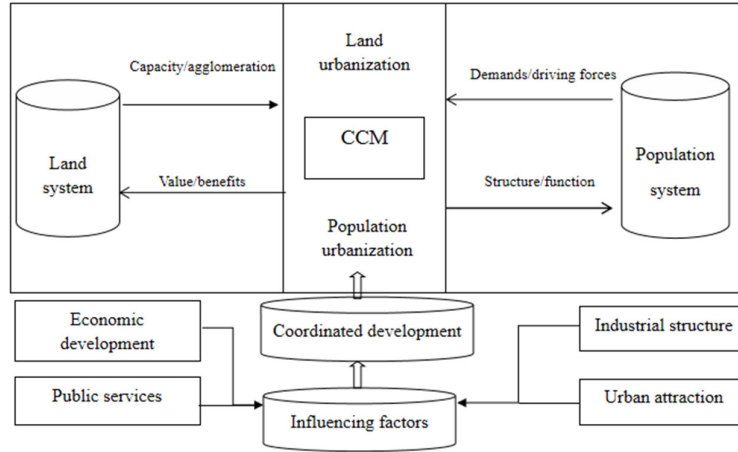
Land urbanization

Capacity/agglomeration

Demands/driving forces

Land system

CCM

Population system

Value/benefits

Structure/function

Population urbanization

Economic development

Coordinated development

Industrial structure

Public services

Influencing factors

Urban attraction